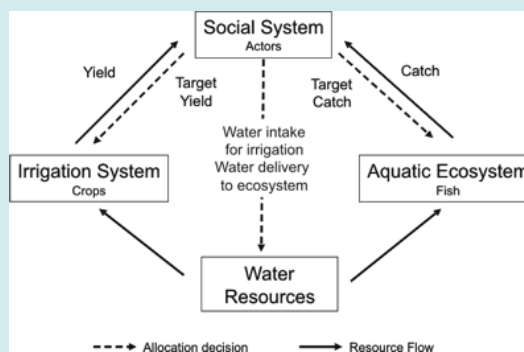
Social System
Actors

Yield

Target Yield

Target Catch

Catch

Water intake for irrigation Water delivery to ecosystem

Irrigation System
Crops

Aquatic Ecosystem
Fish

Water Resources

Allocation decision

Resource Flow